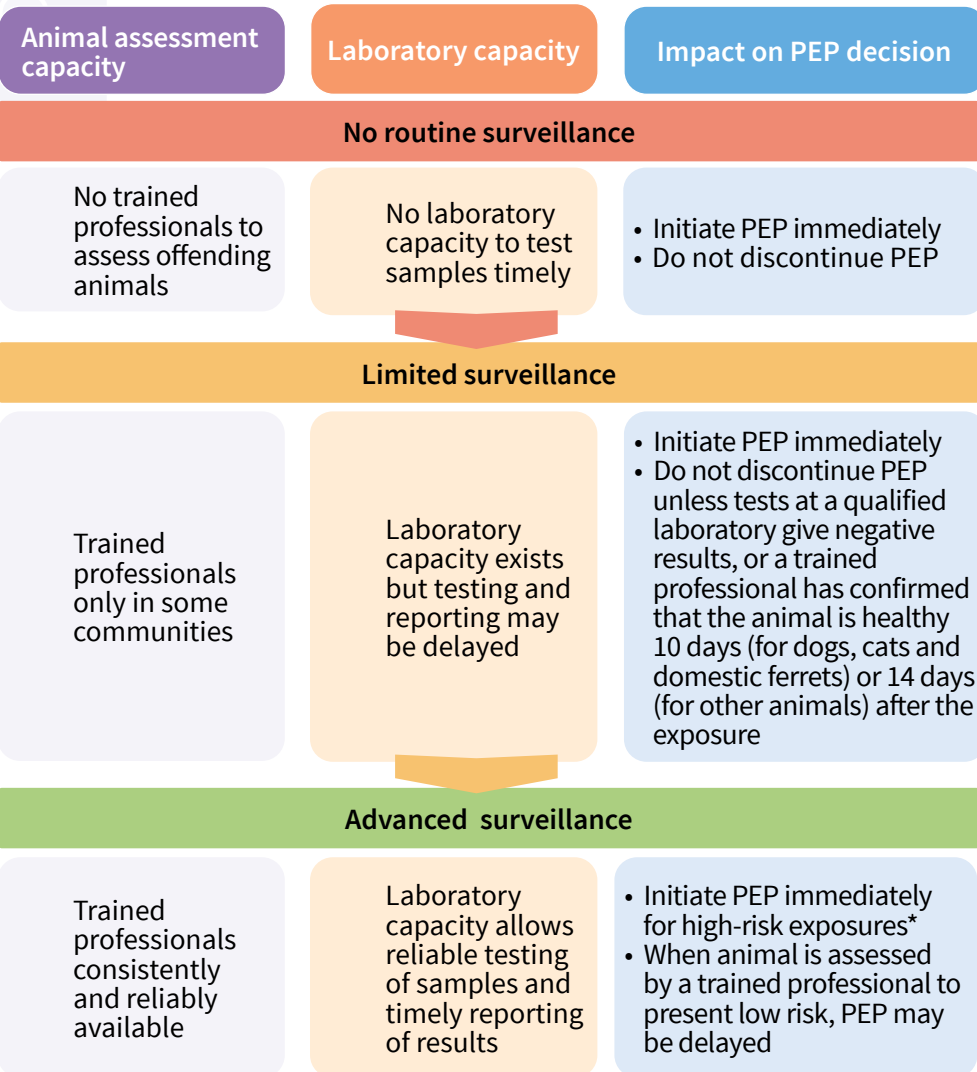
Animal assessment capacity

Laboratory capacity

Impact on PEP decision

No routine surveillance

No trained professionals to assess offending animals

No laboratory capacity to test samples timely

• Initiate PEP immediately
• Do not discontinue PEP

Limited surveillance

Trained professionals only in some communities

Laboratory capacity exists but testing and reporting may be delayed

• Initiate PEP immediately
• Do not discontinue PEP unless tests at a qualified laboratory give negative results, or a trained professional has confirmed that the animal is healthy 10 days (for dogs, cats and domestic ferrets) or 14 days (for other animals) after the exposure

Advanced surveillance

Trained professionals consistently and reliably available

Laboratory capacity allows reliable testing of samples and timely reporting of results

• Initiate PEP immediately for high-risk exposures*
• When animal is assessed by a trained professional to present low risk, PEP may be delayed